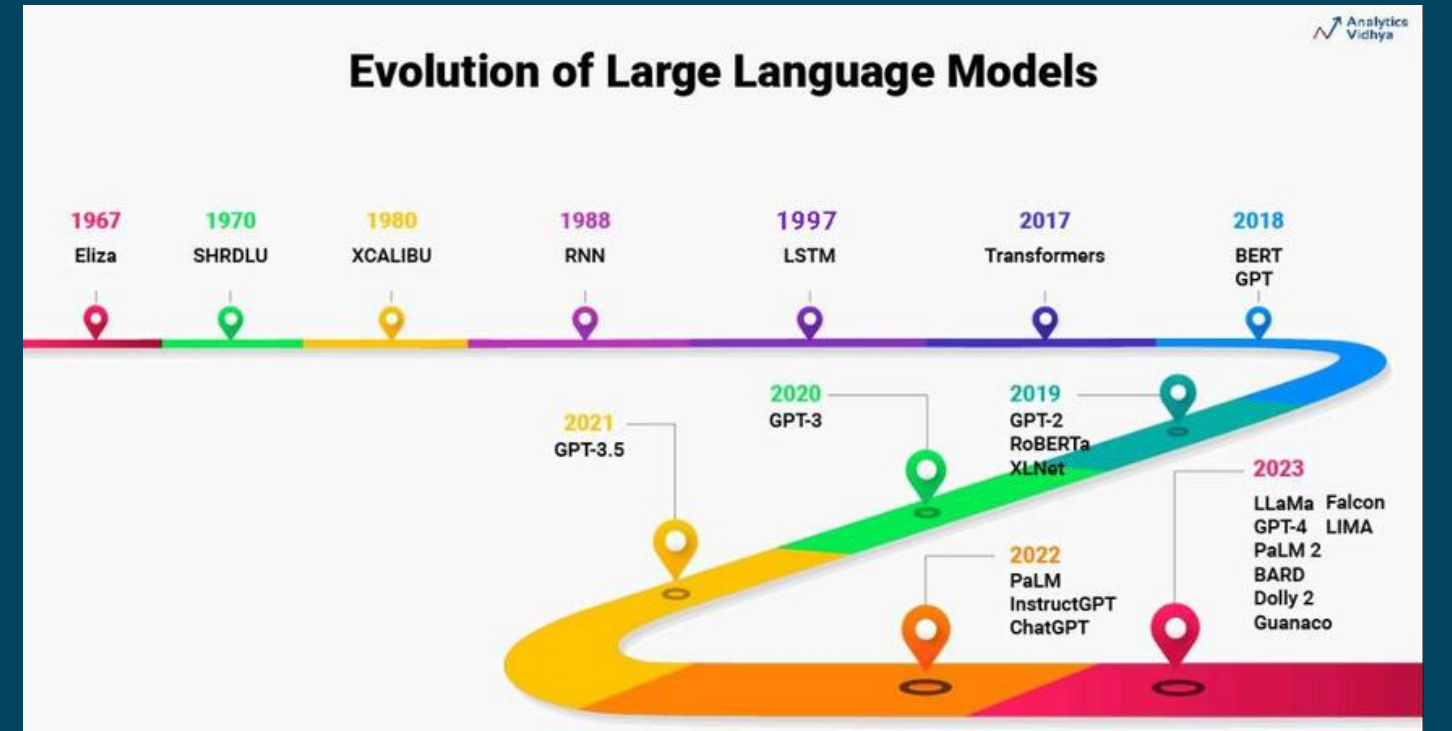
Analytics Vidhya

Evolution of Large Language Models

1967
Eliza

1970
SHRDLU

1980
XCALIBU

1988
RNN

1997
LSTM

2017
Transformers

2018
BERT
GPT

2019
GPT-2
RoBERTa
XLNet

2020
GPT-3

2021
GPT-3.5

2022
PaLM
InstructGPT
ChatGPT

2023
LLaMa Falcon
GPT-4 LIMA
PaLM 2
BARD
Dolly 2
Guanaco